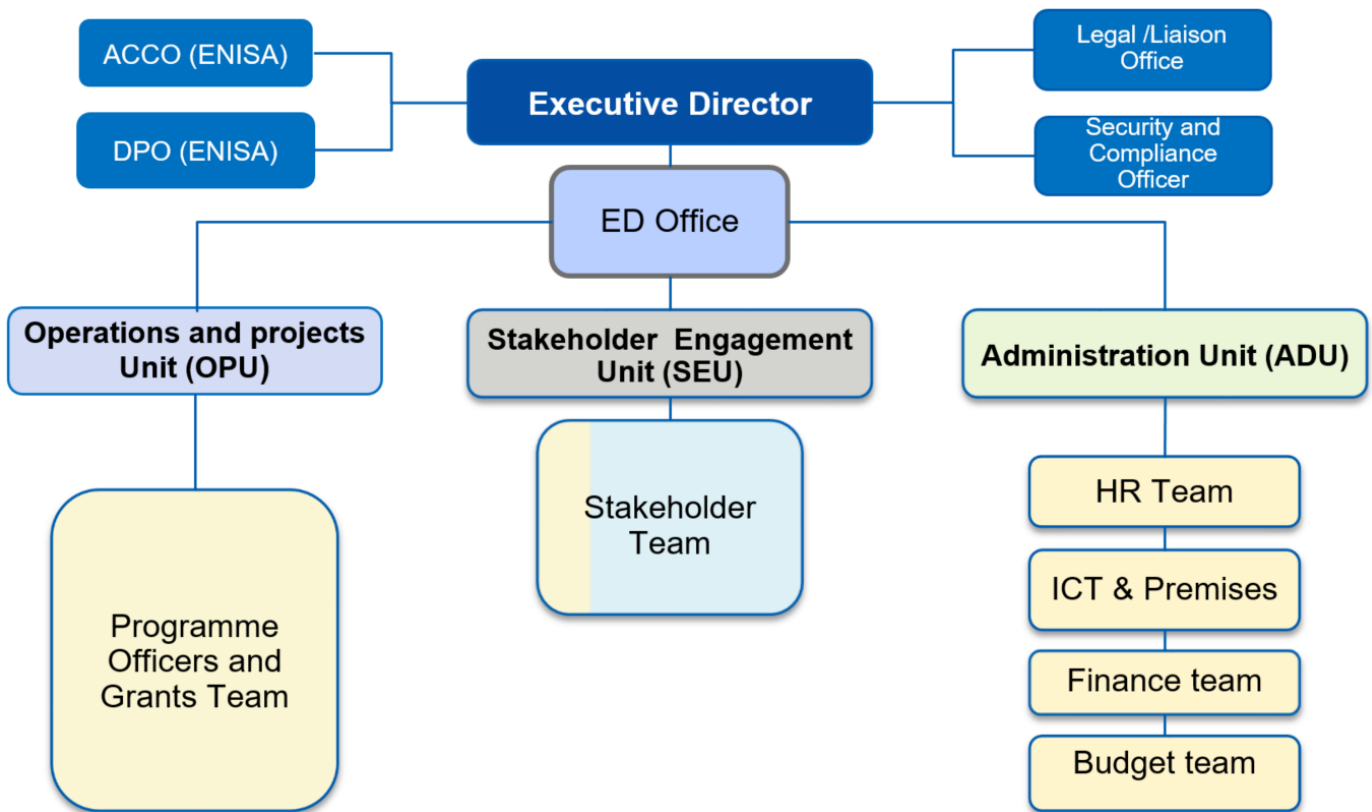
ACCO (ENISA)

DPO (ENISA)

Executive Director

Legal /Liaison Office

Security and Compliance Officer

ED Office

Operations and projects Unit (OPU)

Stakeholder Engagement Unit (SEU)

Administration Unit (ADU)

Stakeholder Team

Programme Officers and Grants Team

HR Team

ICT & Premises

Finance team

Budget team